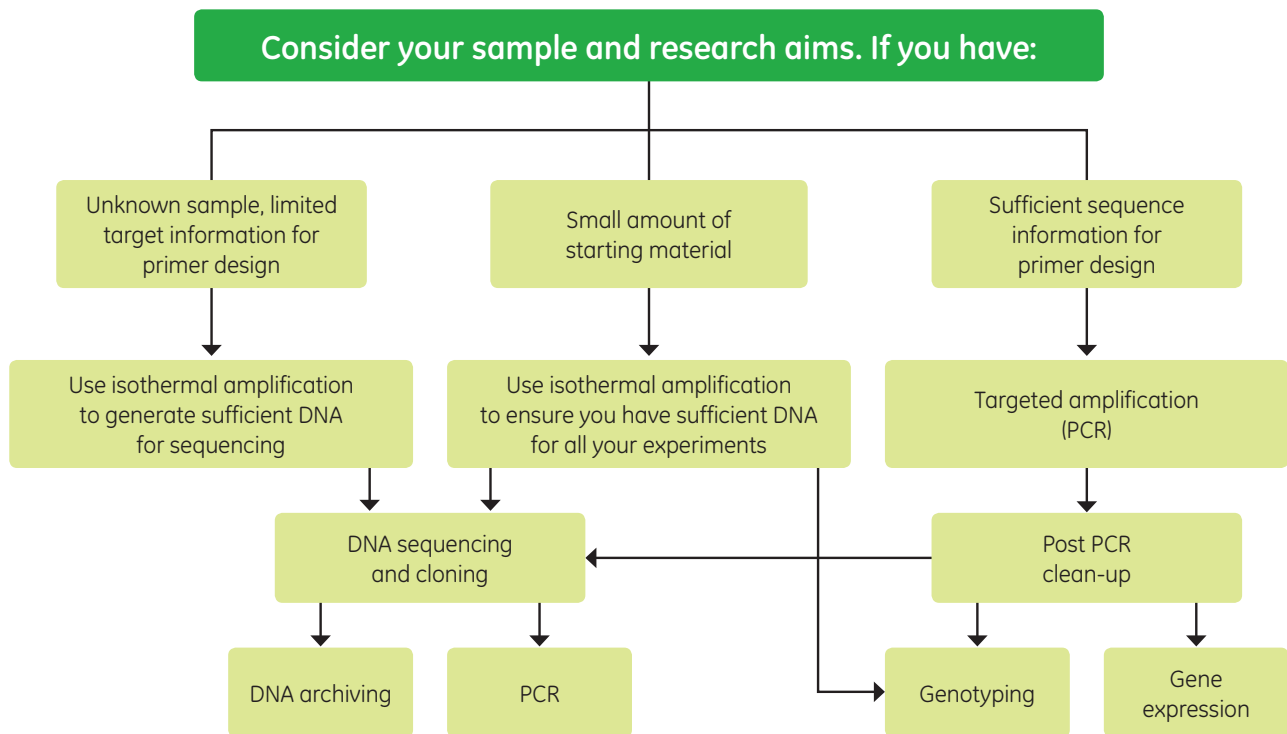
Consider your sample and research aims. If you have:

Unknown sample, limited target information for primer design

Small amount of starting material

Sufficient sequence information for primer design

Use isothermal amplification to generate sufficient DNA for sequencing

Use isothermal amplification to ensure you have sufficient DNA for all your experiments

Targeted amplification (PCR)

DNA sequencing and cloning

Post PCR clean-up

DNA archiving

PCR

Genotyping

Gene expression